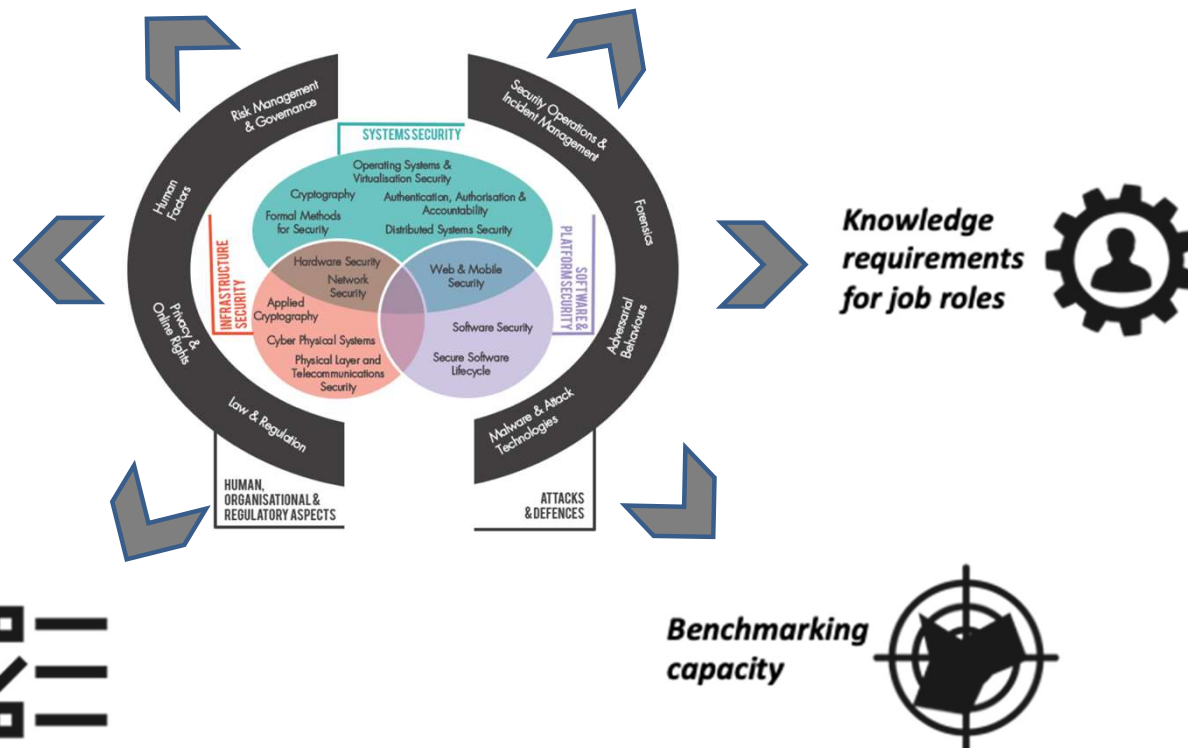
Risk Management & Governance

Human Factors

Privacy & Online Rights

Law & Regulation

HUMAN, ORGANISATIONAL & REGULATORY ASPECTS

Security Operations & Incident Management

Forensics

Adversarial Behaviours

Malware & Attack Technologies

ATTACKS & DEFENCES

SYSTEMS SECURITY

Operating Systems & Virtualisation Security

Cryptography

Authentication, Authorisation & Accountability

Formal Methods for Security

Distributed Systems Security

INFRASTRUCTURE SECURITY

Hardware Security

Network Security

Applied Cryptography

Cyber Physical Systems

Physical Layer and Telecommunications Security

SOFTWARE & PLATFORM SECURITY

Web & Mobile Security

Software Security

Secure Software Lifecycle

Knowledge requirements for job roles

Benchmarking capacity